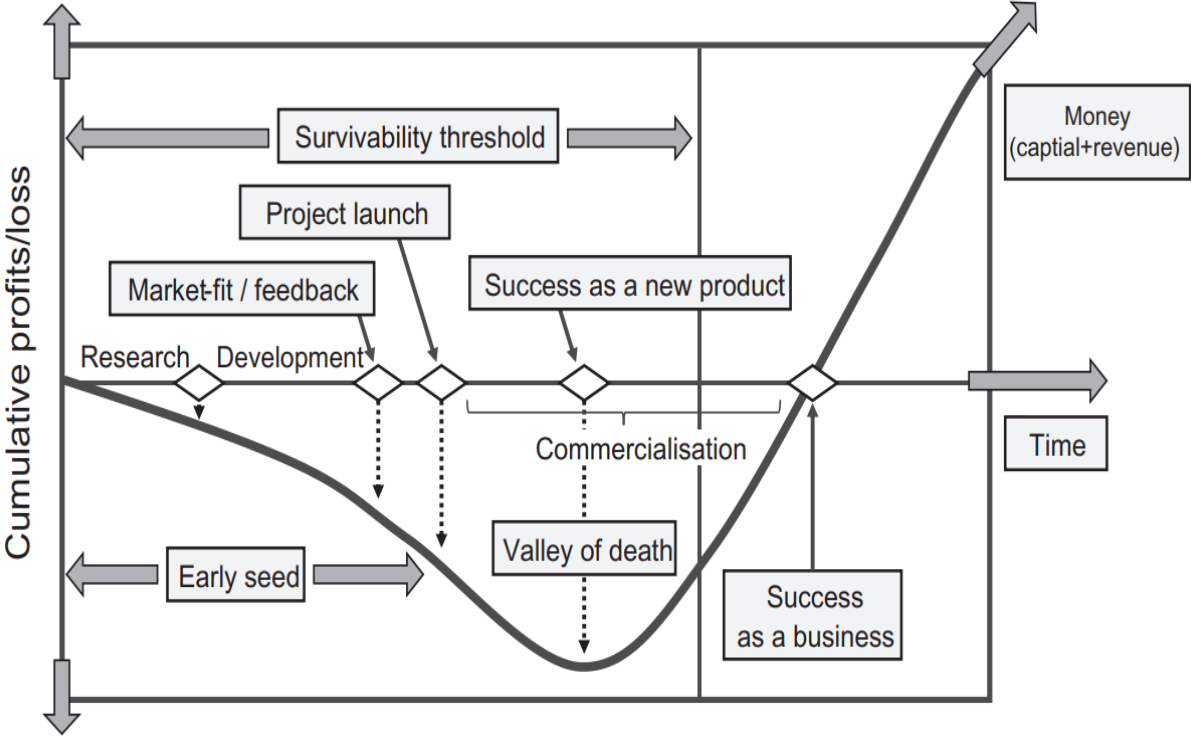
Survivability threshold

Money (captial+revenue)

Project launch

Market-fit / feedback

Success as a new product

Research

Development

Cumulative profits/loss

Commercialisation

Time

Valley of death

Early seed

Success as a business